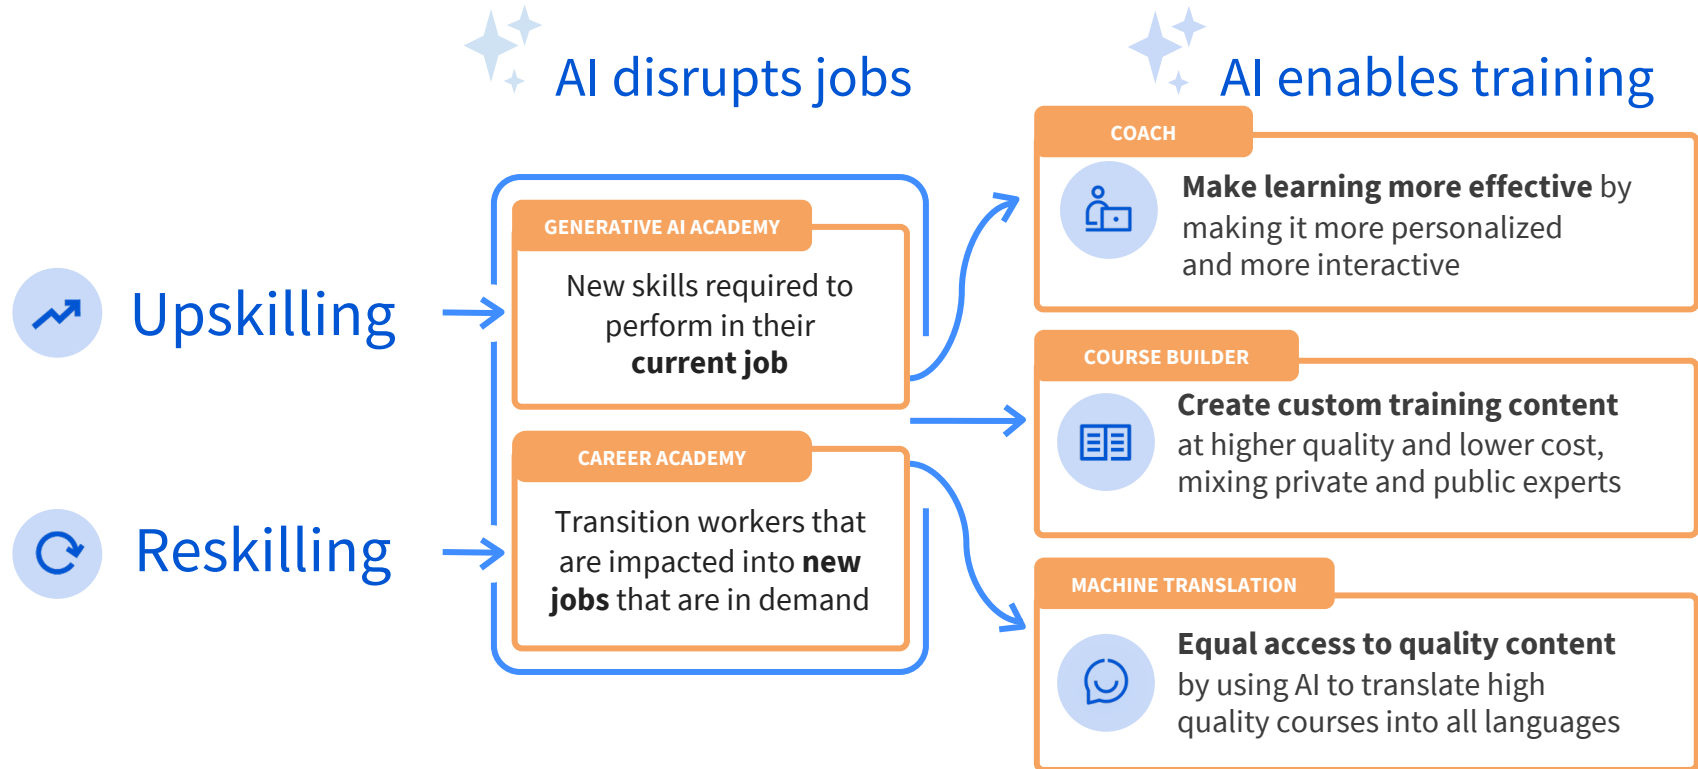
AI disrupts jobs

AI enables training

Upskilling

Reskilling

GENERATIVE AI ACADEMY

New skills required to perform in their **current job**

CAREER ACADEMY

Transition workers that are impacted into **new jobs** that are in demand

COACH

**Make learning more effective** by making it more personalized and more interactive

COURSE BUILDER

**Create custom training content** at higher quality and lower cost, mixing private and public experts

MACHINE TRANSLATION

**Equal access to quality content** by using AI to translate high quality courses into all languages